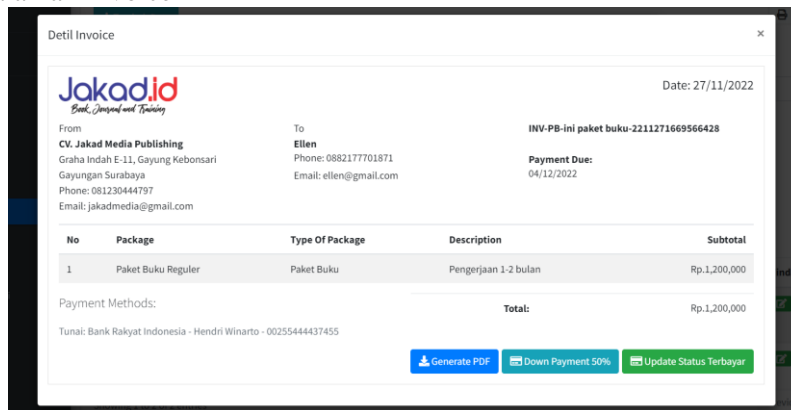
Detil Invoice

×

Jakad.id
Book, Journal and Training

Date: 27/11/2022

From
CV. Jakad Media Publishing
Graha Indah E-11, Gayung Kebonsari
Gayungan Surabaya
Phone: 081230444797
Email: jakadmedia@gmail.com

To
Ellen
Phone: 0882177701871
Email: ellen@gmail.com

INV-PB-ini paket buku-2211271669566428

Payment Due:
04/12/2022

| No | Package | Type Of Package | Description | Subtotal |
|---|---|---|---|---|
| 1 | Paket Buku Reguler | Paket Buku | Pengerjaan 1-2 bulan | Rp.1,200,000 |

Payment Methods:

Tunai: Bank Rakyat Indonesia - Hendri Winarto - 00255444437455

Total: Rp.1,200,000

Generate PDF
Down Payment 50%
Update Status Terbayar